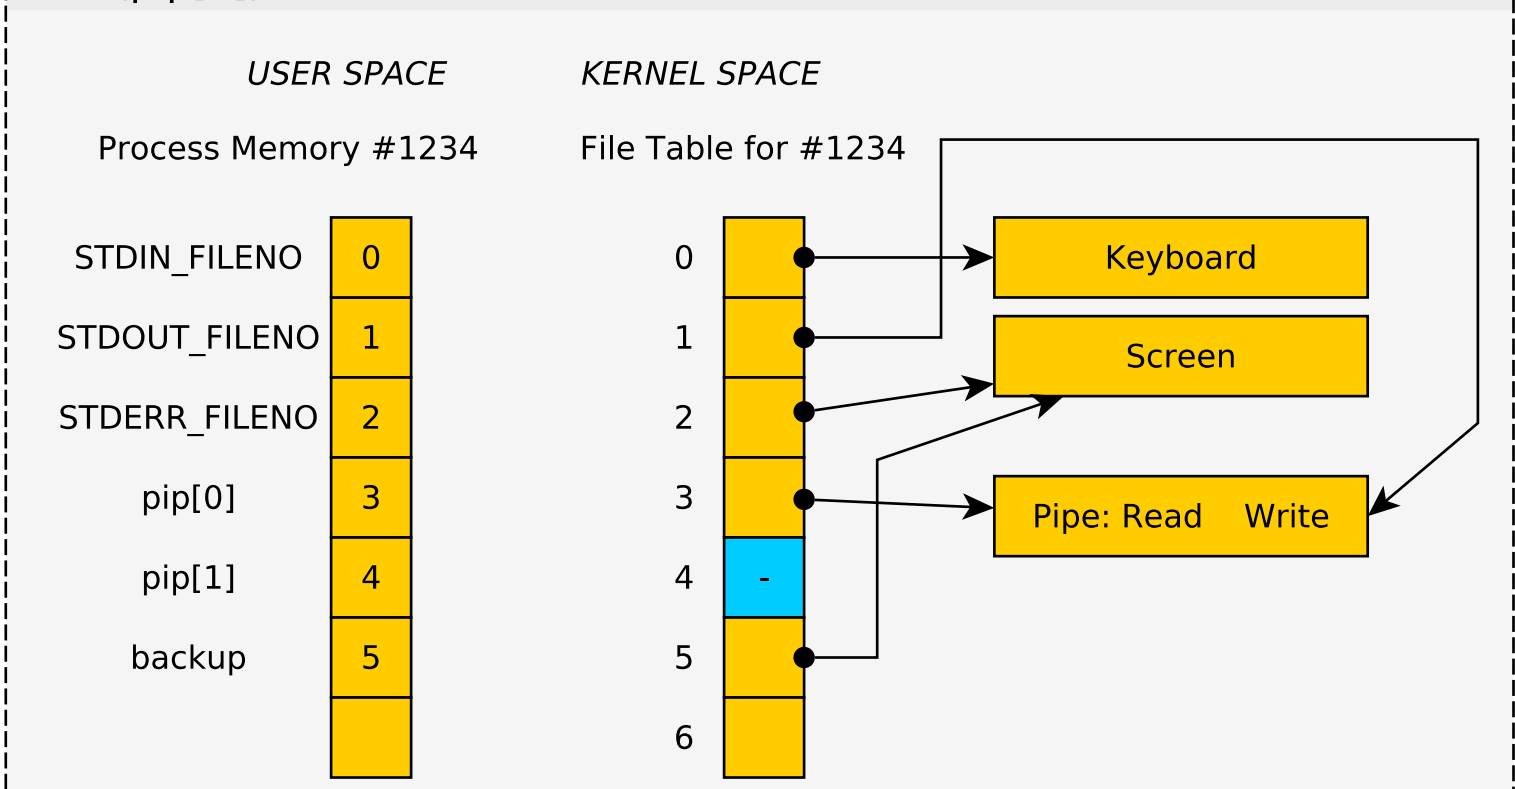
USER SPACE

KERNEL SPACE

Process Memory #1234

File Table for #1234

| | |
|---|---|
| STDIN_FILENO | 0 |
| STDOUT_FILENO | 1 |
| STDERR_FILENO | 2 |
| pip[0] | 3 |
| pip[1] | 4 |
| backup | 5 |
| | |

0
1
2
3
4 -
5
6

Keyboard

Screen

Pipe: Read Write